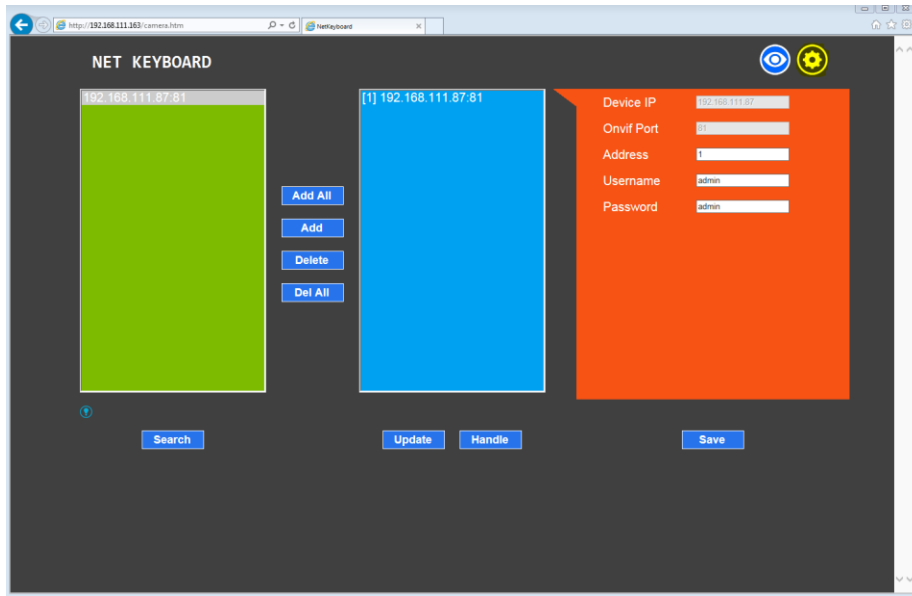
http://192.168.111.163/camera.htm

NetKeyboard

NET KEYBOARD

192.168.111.87:81

Add All

Add

Delete

Del All

[1] 192.168.111.87:81

Device IP 192.168.111.87

Onvif Port 81

Address 1

Username admin

Password admin

Search

Update

Handle

Save